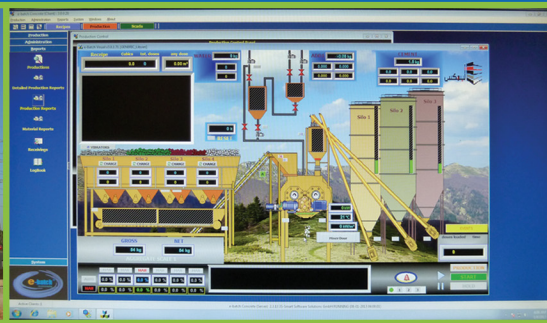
Production
Administration
Reports
Production
Detailed Production Reports
Production Reports
Detailed Reports
Recordings
Logbook
System
Production Control Panel
Silo 1
Silo 2
Silo 3
GROSS
NET
84 kg
84 kg